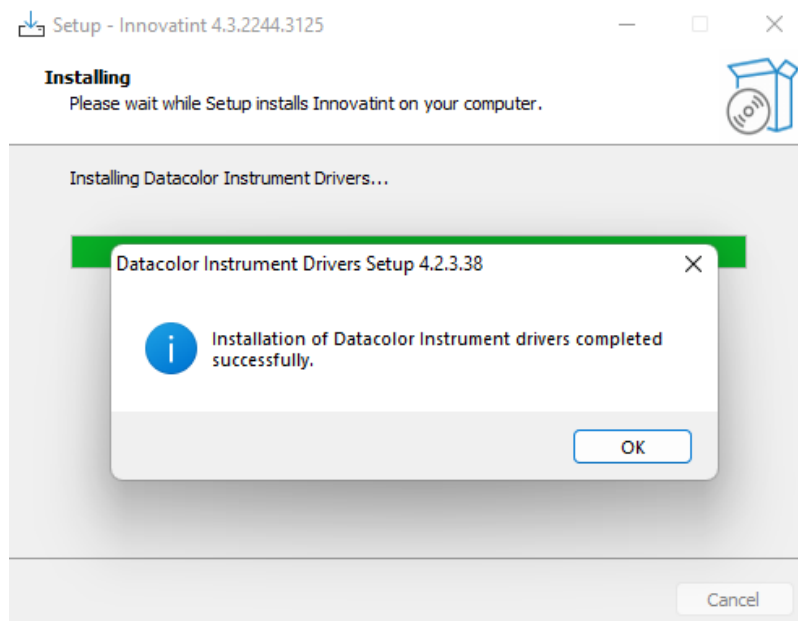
Setup - Innovatint 4.3.2244.3125

Installing
Please wait while Setup installs Innovatint on your computer.

Installing Datacolor Instrument Drivers...

Datacolor Instrument Drivers Setup 4.2.3.38

Installation of Datacolor Instrument drivers completed successfully.

OK

Cancel